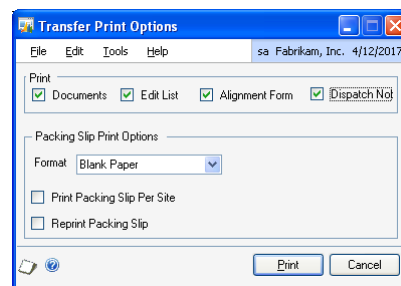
Transfer Print Options

File Edit Tools Help

sa Fabrikam, Inc. 4/12/2017

Print

Documents Edit List Alignment Form Dispatch No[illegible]

Packing Slip Print Options

Format Blank Paper

Print Packing Slip Per Site

Reprint Packing Slip

Print Cancel